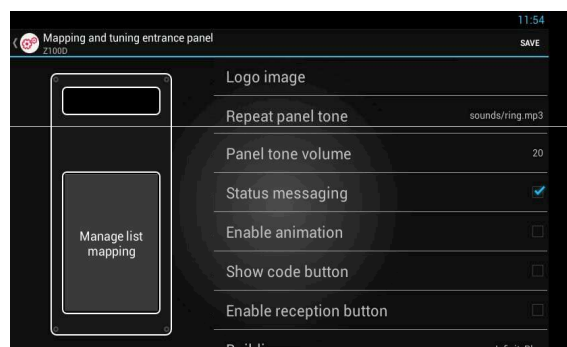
11:54

Mapping and tuning entrance panel
Z100D

SAVE

Manage list mapping

Logo image

Repeat panel tone sounds/ring.mp3

Panel tone volume 20

Status messaging

Enable animation

Show code button

Enable reception button

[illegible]